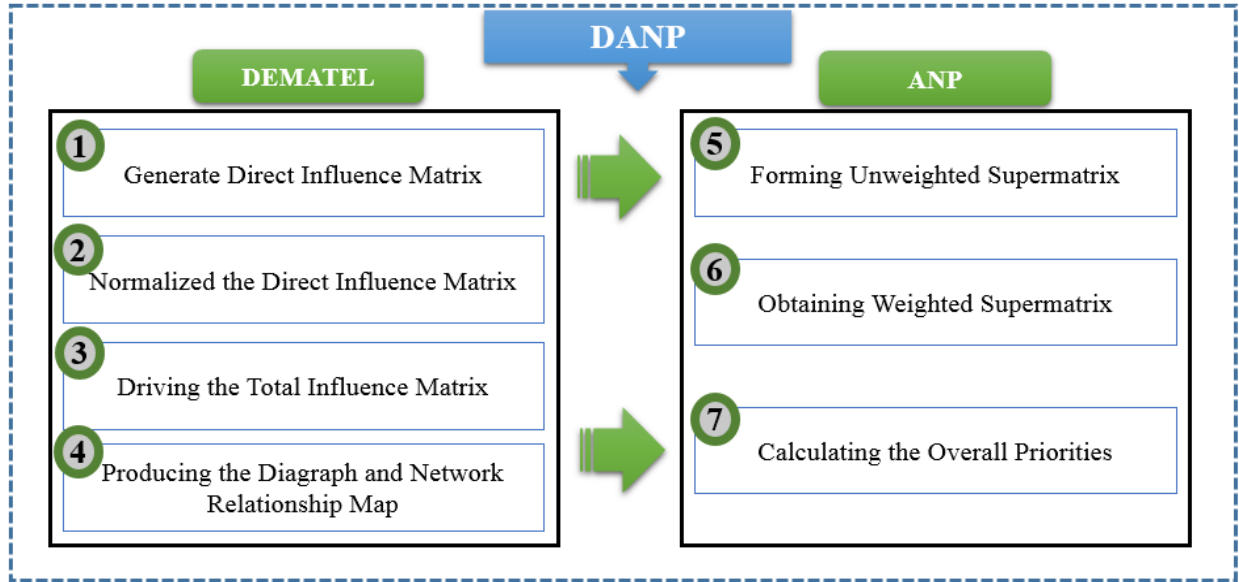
DANP

DEMATEL

1 Generate Direct Influence Matrix

2 Normalized the Direct Influence Matrix

3 Driving the Total Influence Matrix

4 Producing the Diagraph and Network Relationship Map

ANP

5 Forming Unweighted Supermatrix

6 Obtaining Weighted Supermatrix

7 Calculating the Overall Priorities